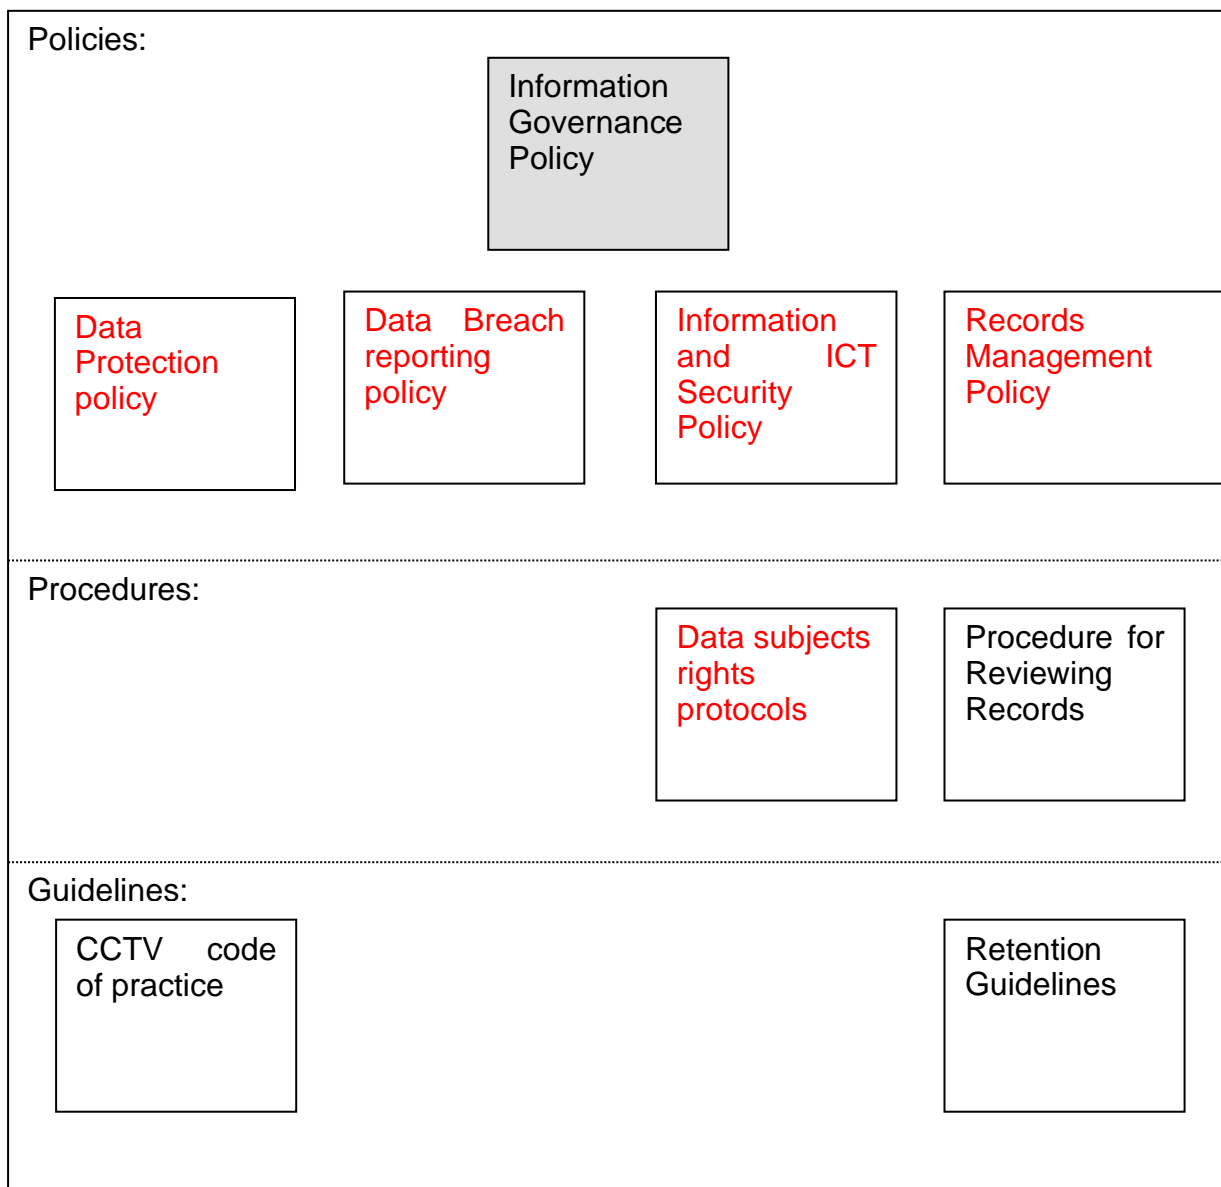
Policies:

Information Governance Policy

Data Protection policy

Data Breach reporting policy

Information and ICT Security Policy

Records Management Policy

Procedures:

Data subjects rights protocols

Procedure for Reviewing Records

Guidelines:

CCTV code of practice

Retention Guidelines